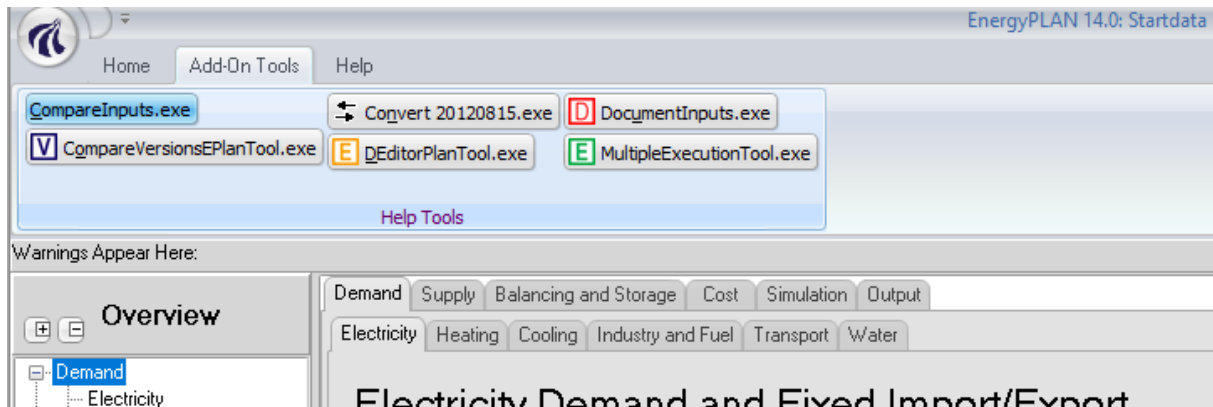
EnergyPLAN 14.0: Startdata

Home Add-On Tools Help

CompareInputs.exe
Convert 20120815.exe
D DocumentInputs.exe
V CompareVersionsEPlanTool.exe
E DEditorPlanTool.exe
E MultipleExecutionTool.exe

Help Tools

Warnings Appear Here:

Overview

Demand
Electricity

Demand Supply Balancing and Storage Cost Simulation Output

Electricity Heating Cooling Industry and Fuel Transport Water

Electricity Demand and Fixed Import/Export